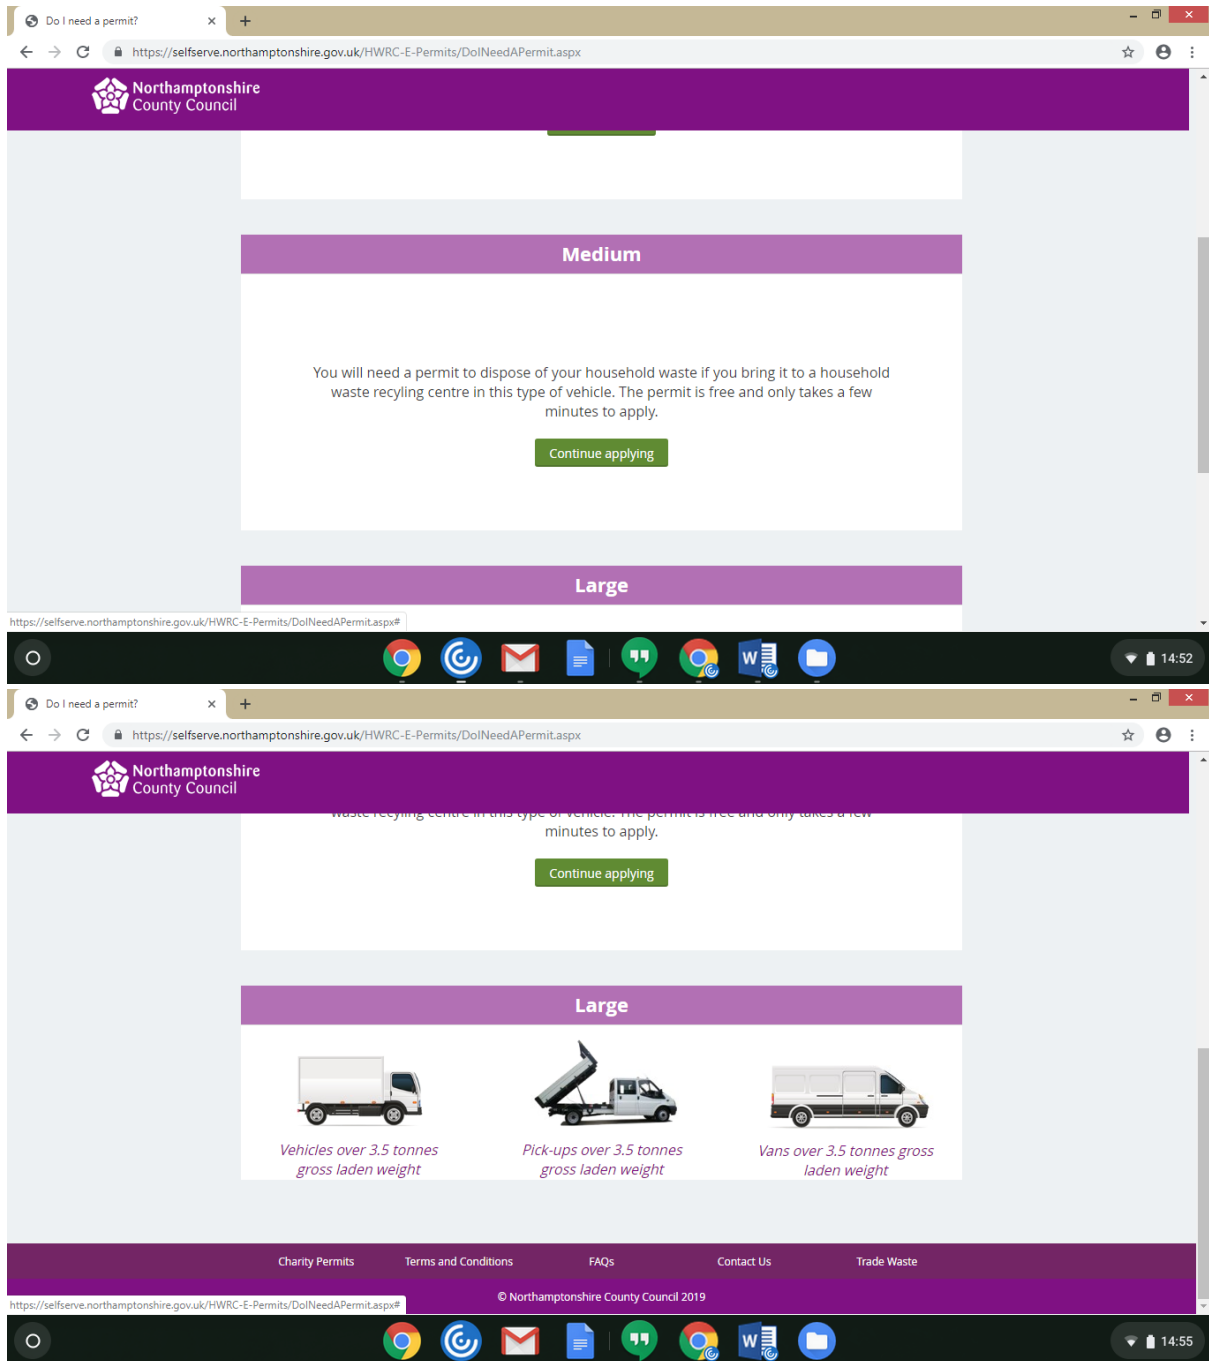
Do I need a permit?

https://selfserve.northamptonshire.gov.uk/HWRC-E-Permits/DoINeedAPermit.aspx

Northamptonshire County Council

Medium

You will need a permit to dispose of your household waste if you bring it to a household waste recyling centre in this type of vehicle. The permit is free and only takes a few minutes to apply.

Continue applying

Large

https://selfserve.northamptonshire.gov.uk/HWRC-E-Permits/DoINeedAPermit.aspx#

14:52

Do I need a permit?

https://selfserve.northamptonshire.gov.uk/HWRC-E-Permits/DoINeedAPermit.aspx

Northamptonshire County Council

minutes to apply.

Continue applying

Large

Vehicles over 3.5 tonnes gross laden weight

Pick-ups over 3.5 tonnes gross laden weight

Vans over 3.5 tonnes gross laden weight

Charity Permits | Terms and Conditions | FAQs | Contact Us | Trade Waste

© Northamptonshire County Council 2019

https://selfserve.northamptonshire.gov.uk/HWRC-E-Permits/DoINeedAPermit.aspx#

14:55